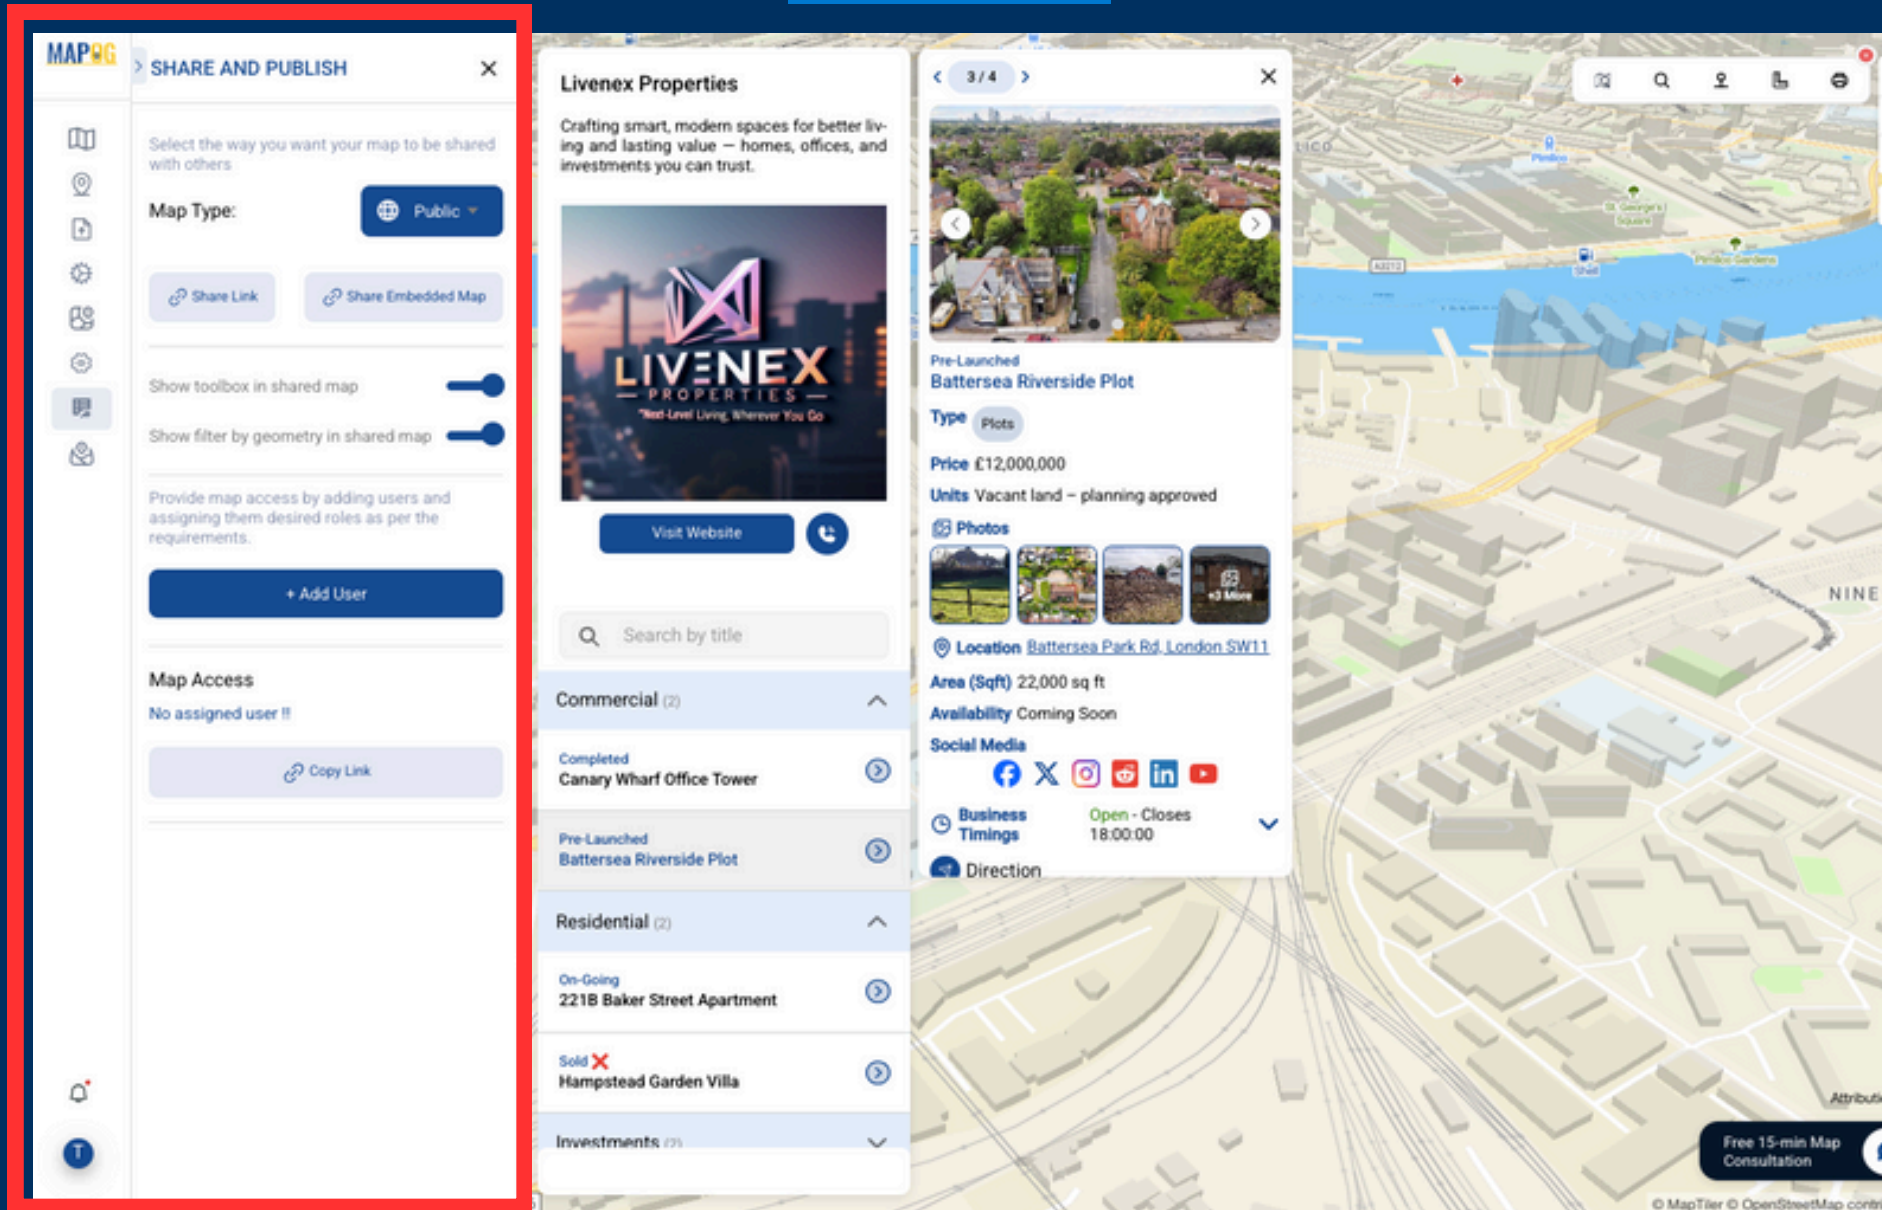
MAPOG

SHARE AND PUBLISH

Select the way you want your map to be shared with others

Map Type: Public

Share Link
Share Embedded Map

Show toolbox in shared map

Show filter by geometry in shared map

Provide map access by adding users and assigning them desired roles as per the requirements.

+ Add User

Map Access

No assigned user !!

Copy Link

T

Livenex Properties

Crafting smart, modern spaces for better living and lasting value — homes, offices, and investments you can trust.

LIVENEX
PROPERTIES
"Next-Level Living, Wherever You Go

Visit Website

Search by title

Commercial (2)

Completed
Canary Wharf Office Tower

Pre-Launched
Battersea Riverside Plot

Residential (2)

On-Going
221B Baker Street Apartment

Sold
Hampstead Garden Villa

Investments (2)

3 / 4

Pre-Launched
Battersea Riverside Plot

Type Plots

Price £12,000,000

Units Vacant land – planning approved

Photos

+3 More

Location Battersea Park Rd, London SW11

Area (Sqft) 22,000 sq ft

Availability Coming Soon

Social Media

Business Timings Open - Closes 18:00:00

Direction

NINE

Free 15-min Map Consultation

Attributi

© MapTiler © OpenStreetMap contr